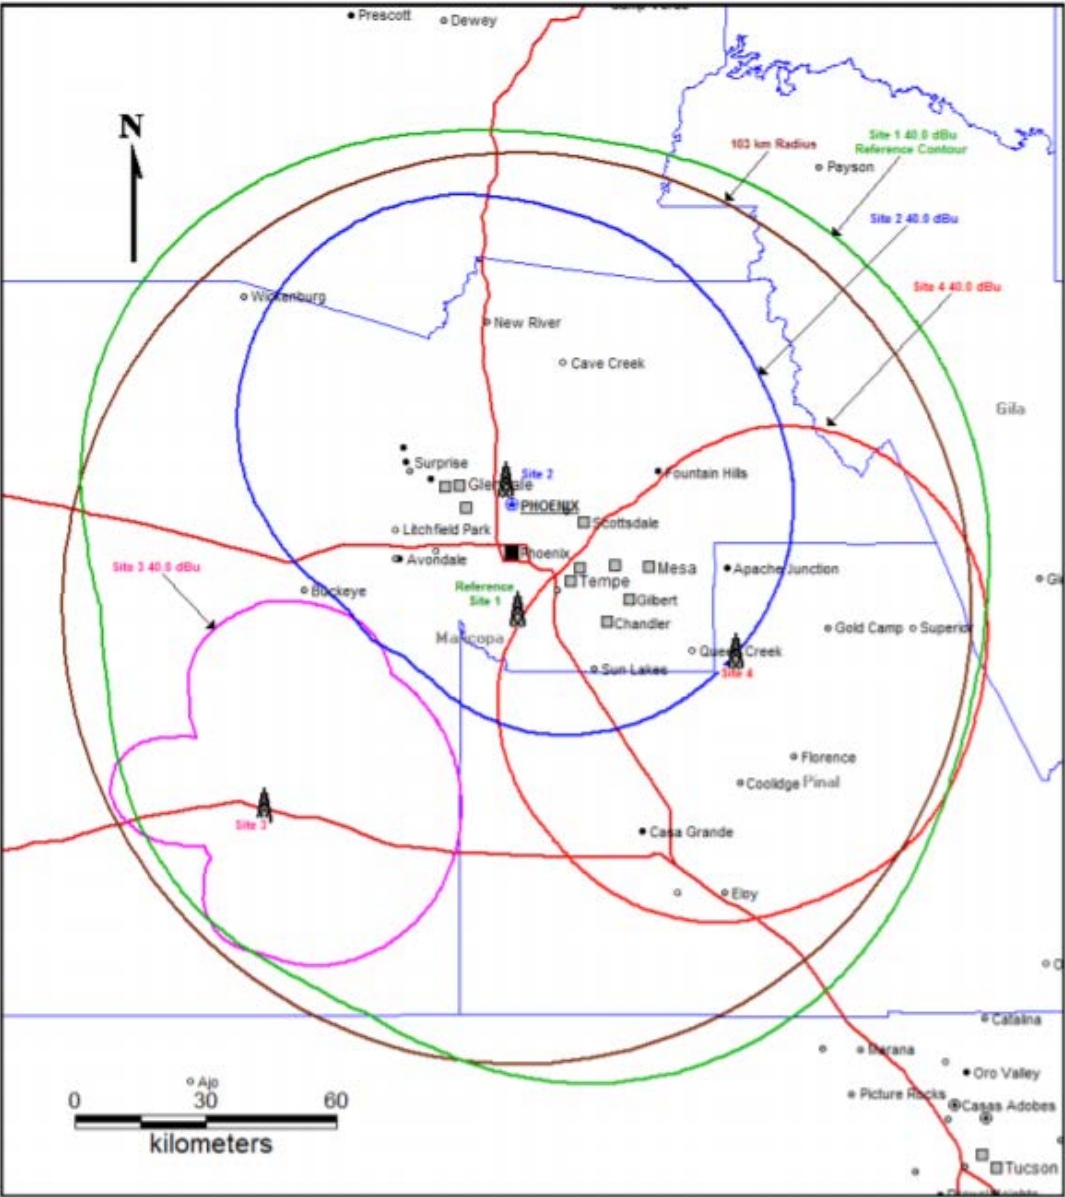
Prescott
Dewey
N
103 km Radius
Site 1 40.0 dBu Reference Contour
Payson
Site 2 40.0 dBu
Site 4 40.0 dBu
Wickenburg
New River
Cave Creek
Gila
Surprise
Glendale
Site 2
Fountain Hills
PHOENIX
Scottsdale
Litchfield Park
Phoenix
Avondale
Mesa
Apache Junction
Site 3 40.0 dBu
Buckeye
Tempe
Reference Site 1
Gilbert
Chandler
Maricopa
Gold Camp
Superior
Queen Creek
Sun Lakes
Site 4
Florence
Coolidge
Pinal
Site 3
Casa Grande
Eloy
Catalina
Marana
Oro Valley
Ajo
0
30
60
Picture Rocks
Casas Adobes
kilometers
Tucson